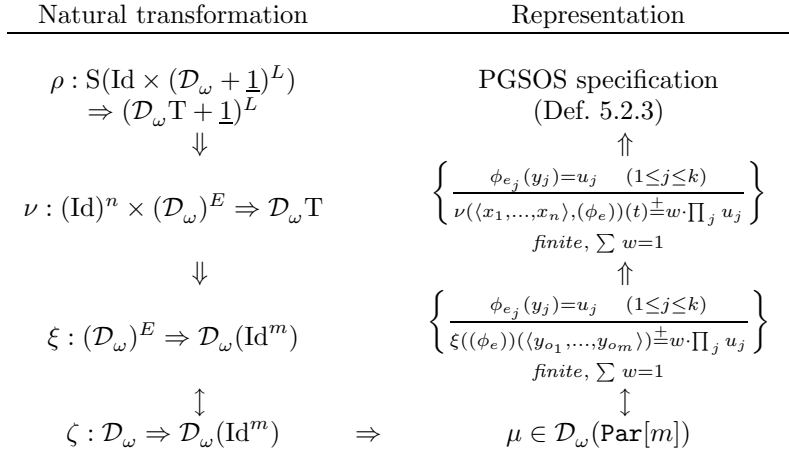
| Natural transformation | | Representation |
|---|---|---|
| $\rho : \mathrm{S}(\mathrm{Id} \times (\mathcal{D}_\omega + \underline{1})^L) \Rightarrow (\mathcal{D}_\omega \mathrm{T} + \underline{1})^L$ | | PGSOS specification (Def. 5.2.3) |
| $\Downarrow$ | | $\Uparrow$ |
| $\nu : (\mathrm{Id})^n \times (\mathcal{D}_\omega)^E \Rightarrow \mathcal{D}_\omega \mathrm{T}$ | | $\left\{ \frac{\phi_{e_j}(y_j) = u_j \quad (1 \leq j \leq k)}{\nu(\langle x_1, \ldots, x_n \rangle, (\phi_e))(t) \stackrel{\pm}{=} w \cdot \prod_j u_j} \right\}$ *finite*, $\sum w = 1$ |
| $\Downarrow$ | | $\Uparrow$ |
| $\xi : (\mathcal{D}_\omega)^E \Rightarrow \mathcal{D}_\omega(\mathrm{Id}^m)$ | | $\left\{ \frac{\phi_{e_j}(y_j) = u_j \quad (1 \leq j \leq k)}{\xi((\phi_e))(\langle y_{o_1}, \ldots, y_{o_m} \rangle) \stackrel{\pm}{=} w \cdot \prod_j u_j} \right\}$ *finite*, $\sum w = 1$ |
| $\updownarrow$ | | $\updownarrow$ |
| $\zeta : \mathcal{D}_\omega \Rightarrow \mathcal{D}_\omega(\mathrm{Id}^m)$ | $\Rightarrow$ | $\mu \in \mathcal{D}_\omega(\mathtt{Par}[m])$ |